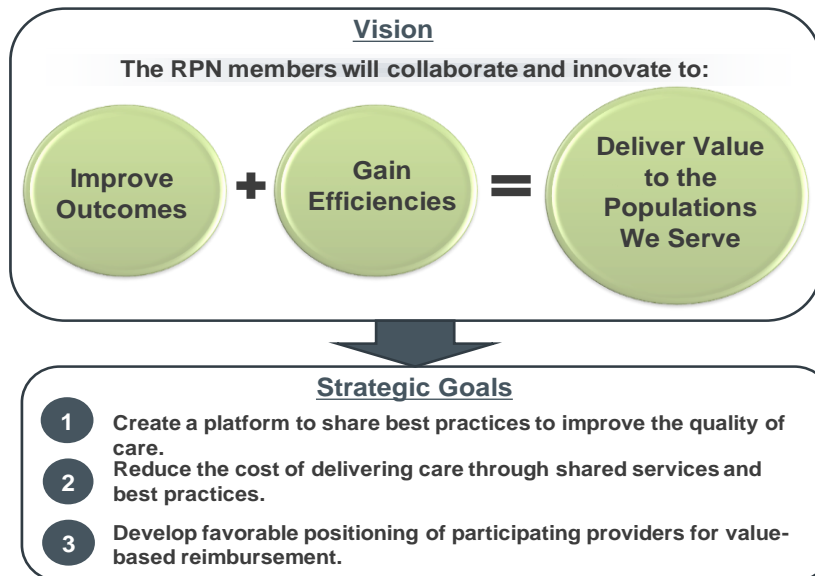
Vision

The RPN members will collaborate and innovate to:

Improve Outcomes + Gain Efficiencies = Deliver Value to the Populations We Serve

Strategic Goals

1 Create a platform to share best practices to improve the quality of care.

2 Reduce the cost of delivering care through shared services and best practices.

3 Develop favorable positioning of participating providers for value-based reimbursement.